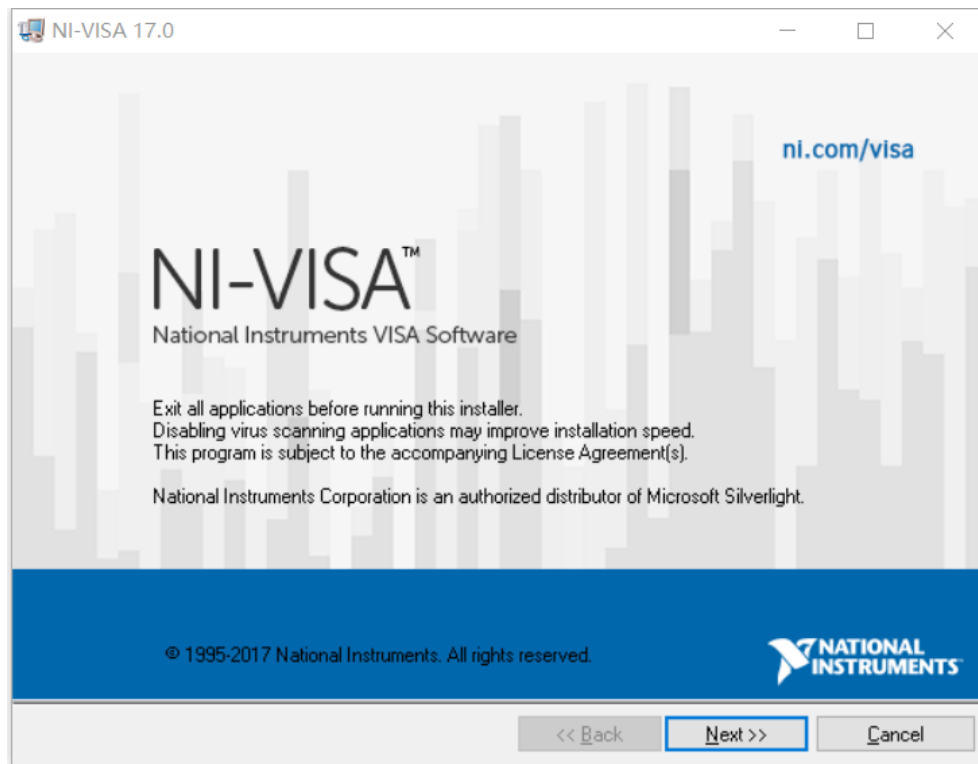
NI-VISA 17.0

ni.com/visa

NI-VISA™
National Instruments VISA Software

Exit all applications before running this installer.
Disabling virus scanning applications may improve installation speed.
This program is subject to the accompanying License Agreement(s).

National Instruments Corporation is an authorized distributor of Microsoft Silverlight.

© 1995-2017 National Instruments. All rights reserved.

NATIONAL INSTRUMENTS

<< Back
Next >>
Cancel